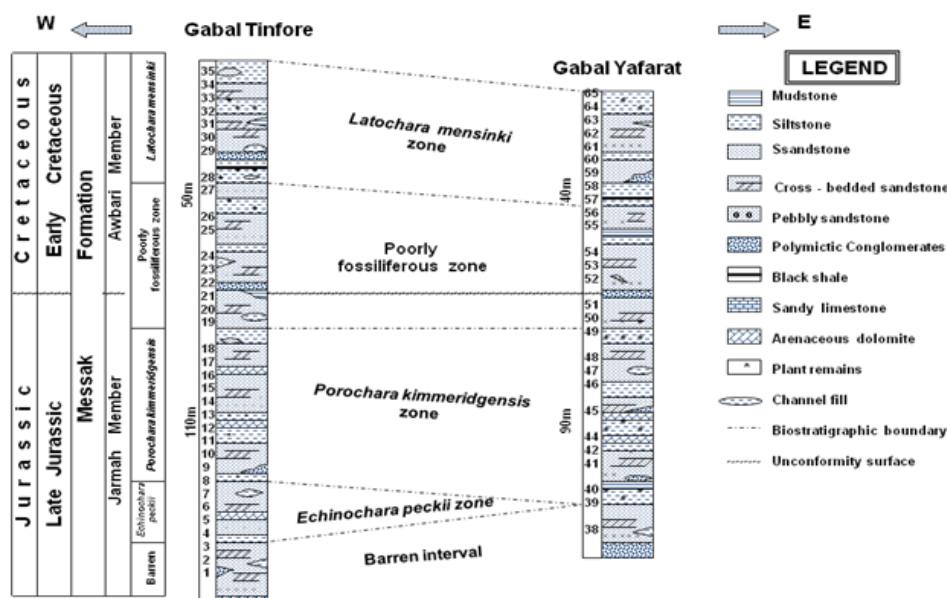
W

Gabal Tinfore

E

Gabal Yafarat

LEGEND

Cretaceous

Early Cretaceous

Formation

Awbari Member

Latochara mensinki

Poorly fossiliferous zone

Jurassic

Late Jurassic

Messak

Jarmah Member

Porochara kimmeridgensis

Echinochara peckii

Barren

50m

110m

35
34
33
32
31
30
29
28
27
26
25
24
23
22
21
20
19
18
17
16
15
14
13
12
11
10
9
8
7
6
5
4
3
2
1

Latochara mensinki zone

Poorly fossiliferous zone

Porochara kimmeridgensis zone

Echinochara peckii zone

Barren interval

40m

90m

65
64
63
62
61
60
59
58
57
56
55
54
53
52
51
50
49
48
47
46
45
44
43
42
41
40
39
38

Mudstone

Siltstone

Ssandstone

Cross - bedded sandstone

Pebbly sandstone

Polymictic Conglomerates

Black shale

Sandy limestone

Arenaceous dolomite

Plant remains

Channel fill

Biostratigraphic boundary

Unconformity surface